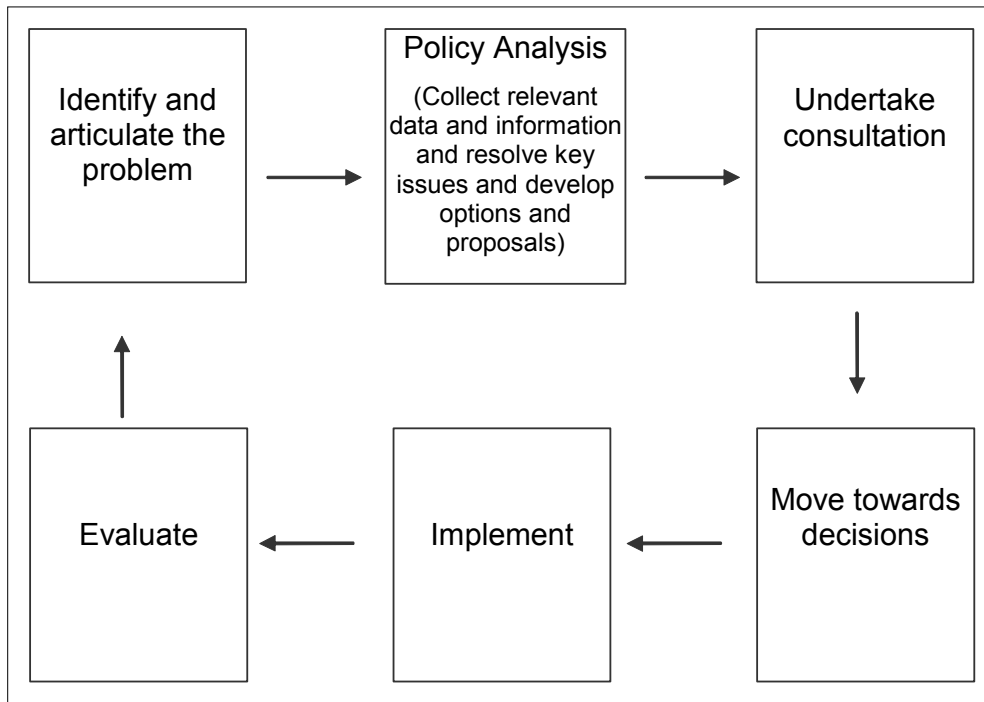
Identify and articulate the problem

Policy Analysis

(Collect relevant data and information and resolve key issues and develop options and proposals)

Undertake consultation

Move towards decisions

Implement

Evaluate